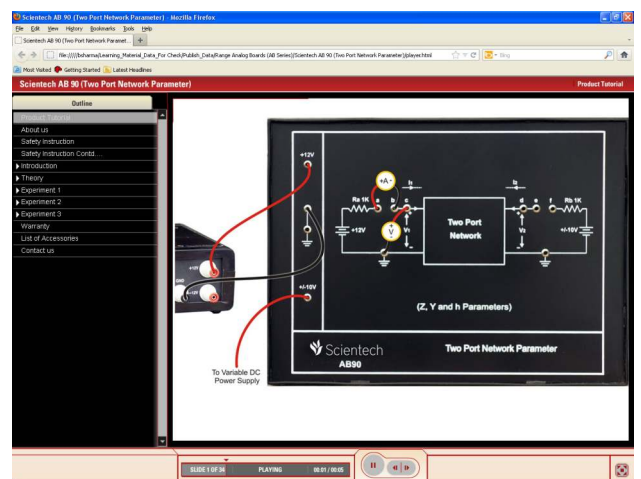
Scientech AB 90 (Two Port Network Parameter) - Mozilla Firefox
File Edit View History Bookmarks Tools Help
Scientech AB 90 (Two Port Paramet... +
file:///I:/bsharma/Learning_Material_Data_For Check/Publish_Data/Range Analog Boards (AB Series)/Scientech AB 90 (Two Port Network Parameter)/player.html
Bing
Most Visited Getting Started Latest Headlines
Scientech AB 90 (Two Port Network Parameter)
Product Tutorial
Outline
Product Tutorial
About us
Safety Instruction
Safety Instruction Contd....
Introduction
Theory
Experiment 1
Experiment 2
Experiment 3
Warranty
List of Accessories
Contact us
+12V
+A-
I₁
Ra 1K
a
b
c
+12V
+V-
V₁
Two Port Network
I₂
d
e
f
Rb 1K
V₂
+/-10V
+/-10V
(Z, Y and h Parameters)
Scientech
AB90
Two Port Network Parameter
To Variable DC Power Supply
SLIDE 1 OF 34
PLAYING
00:01 / 00:05